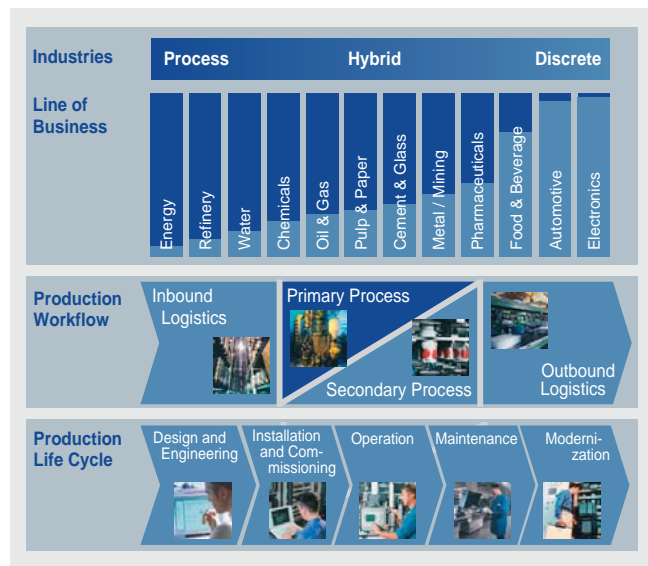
Industries

Process Hybrid Discrete

Line of Business

Energy

Refinery

Water

Chemicals

Oil & Gas

Pulp & Paper

Cement & Glass

Metal / Mining

Pharmaceuticals

Food & Beverage

Automotive

Electronics

Production Workflow

Inbound Logistics

Primary Process

Secondary Process

Outbound Logistics

Production Life Cycle

Design and Engineering

Installation and Commissioning

Operation

Maintenance

Modernization